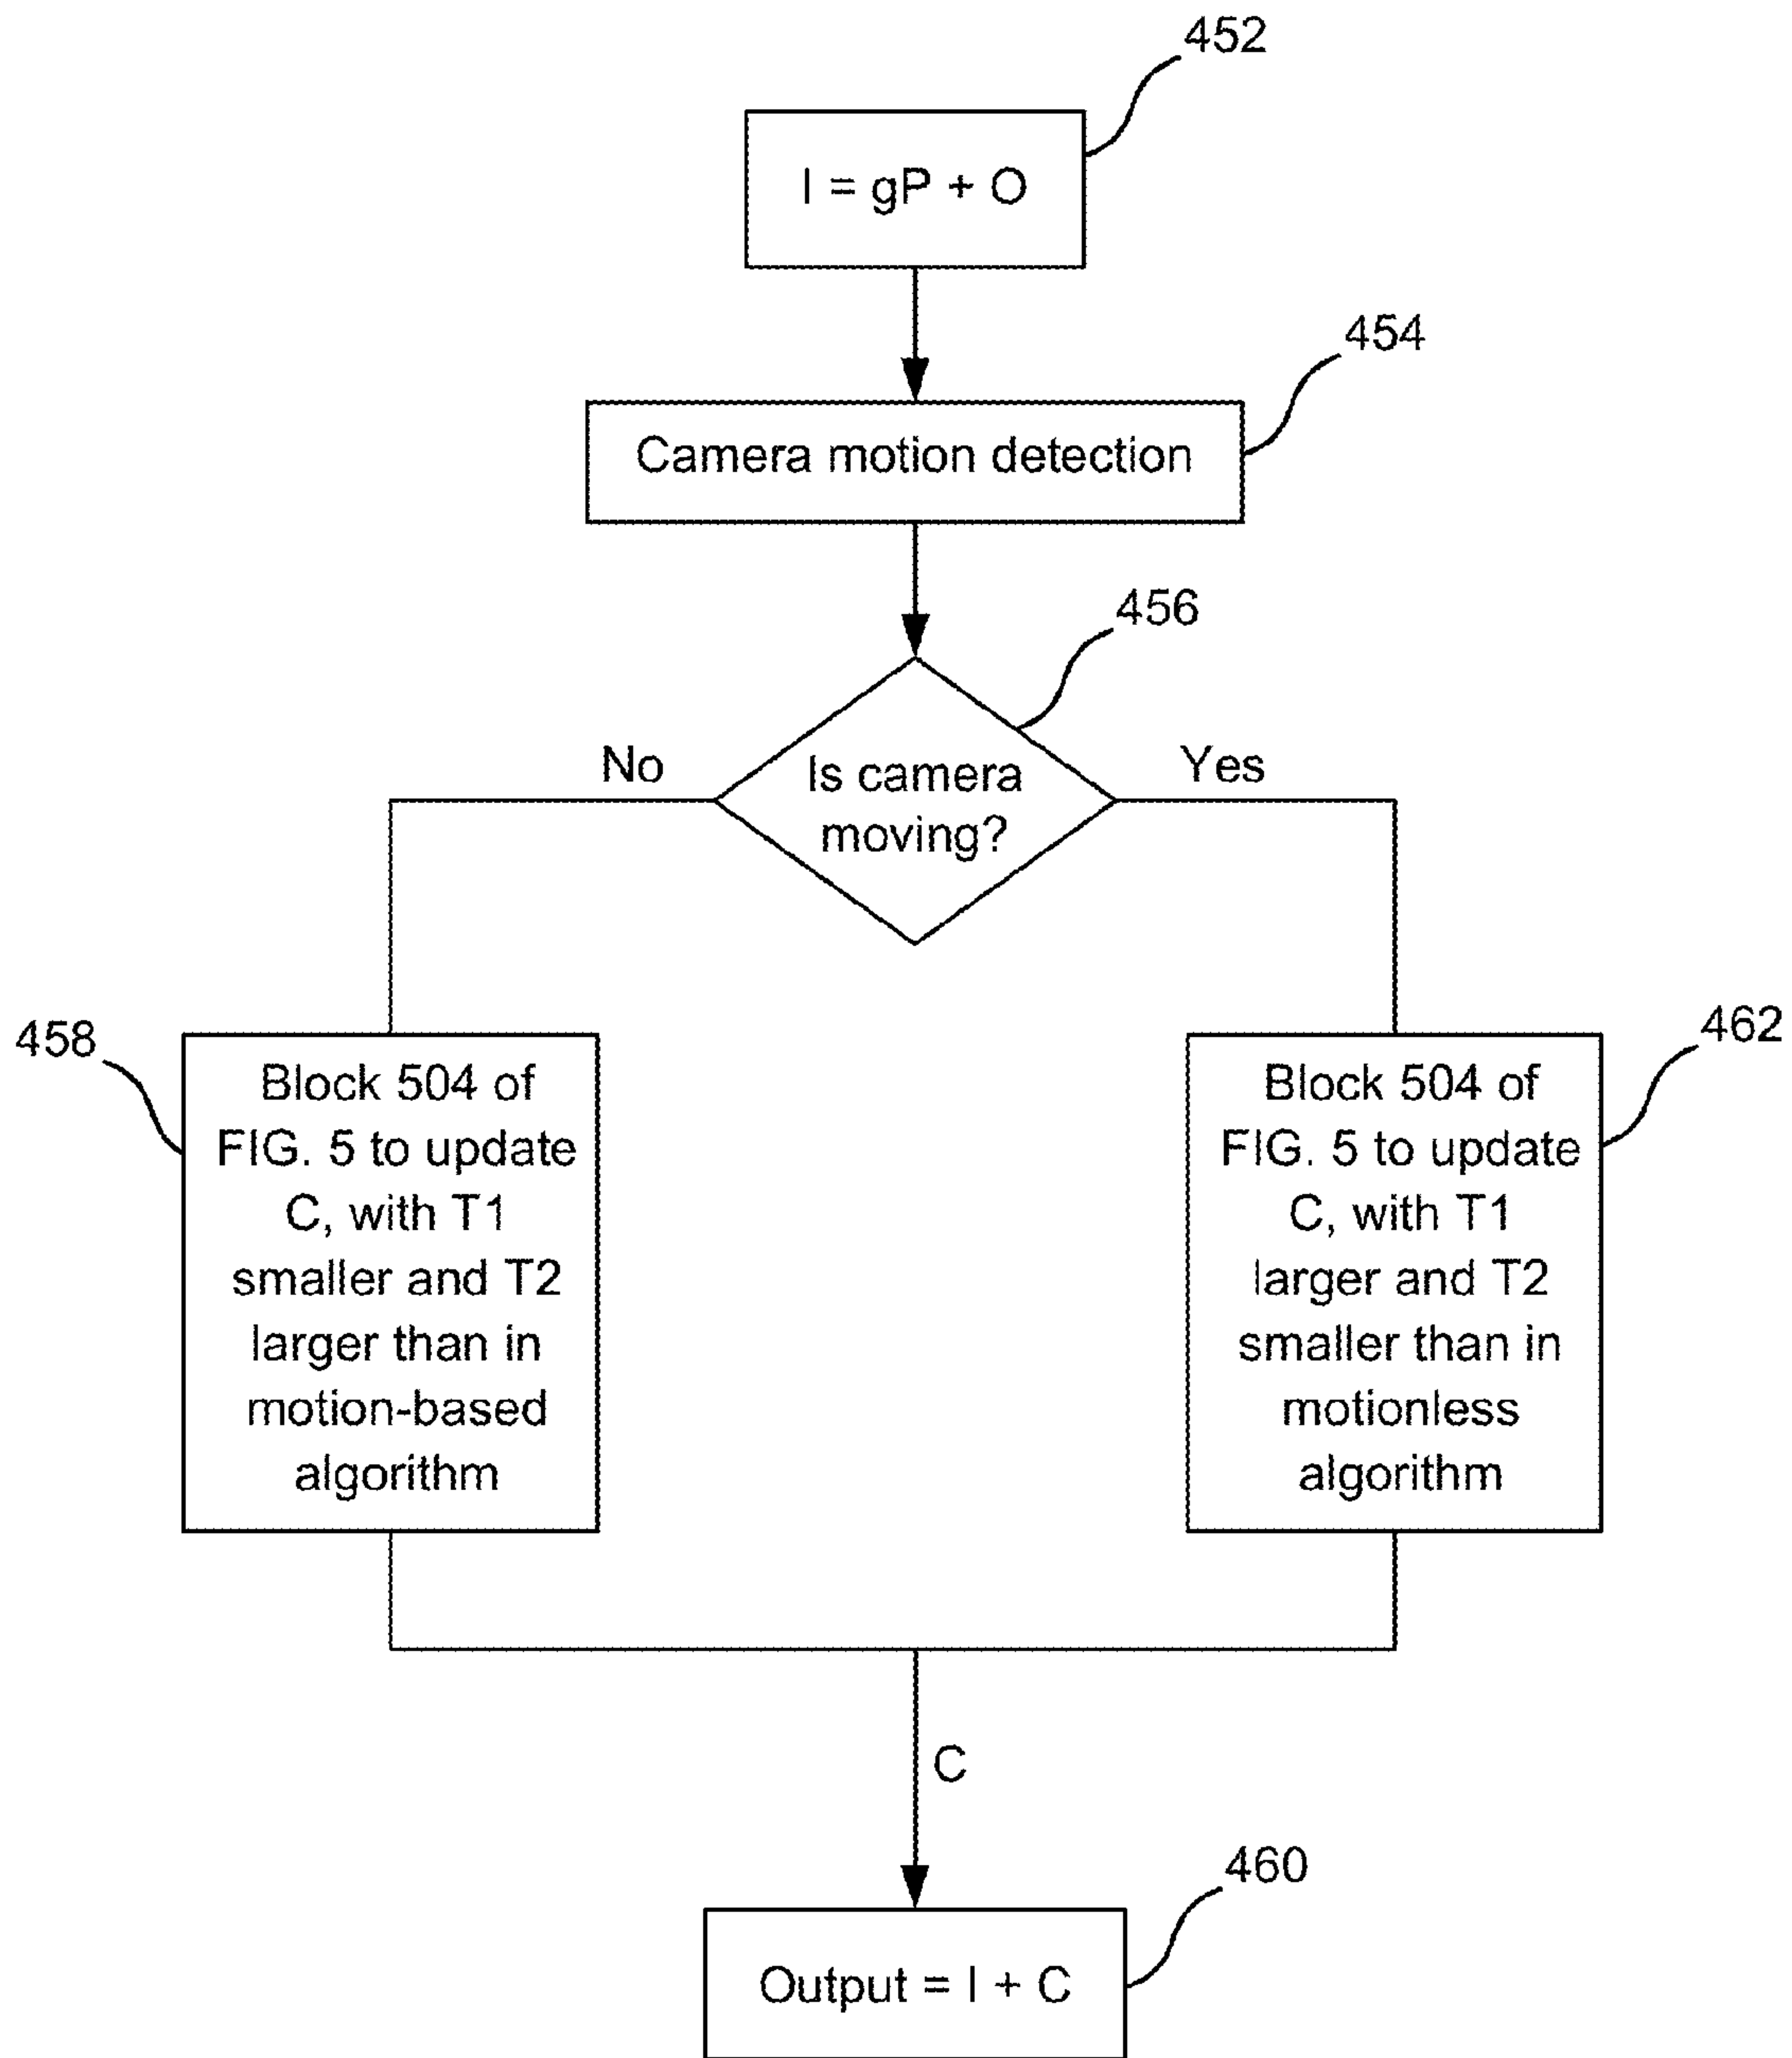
452

I = gP + O

454

Camera motion detection

456

Is camera moving?

No

Yes

458

Block 504 of FIG. 5 to update C, with T1 smaller and T2 larger than in motion-based algorithm

462

Block 504 of FIG. 5 to update C, with T1 larger and T2 smaller than in motionless algorithm

C

460

Output = I + C